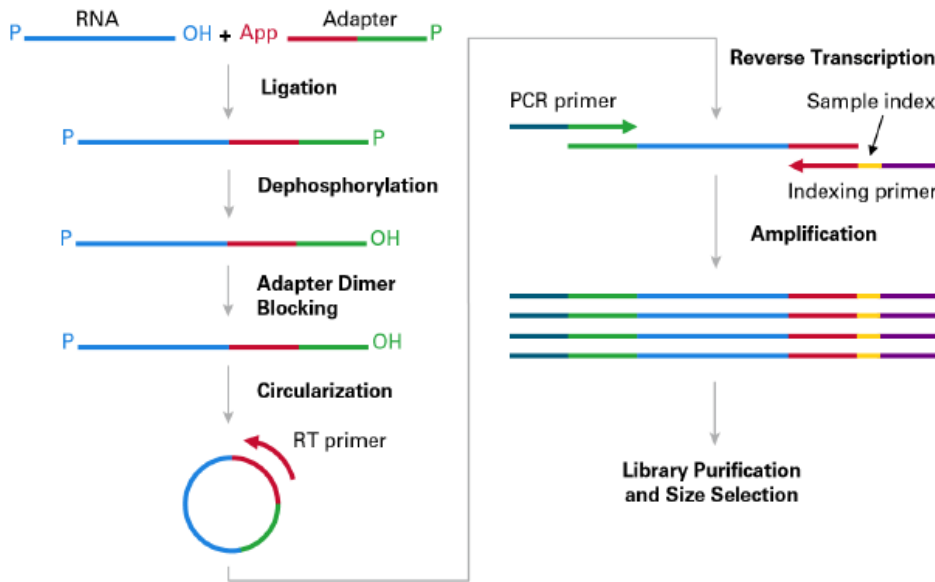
P RNA OH + App Adapter P

Ligation

P P

Dephosphorylation

P OH

Adapter Dimer Blocking

P OH

Circularization

RT primer

Reverse Transcription

PCR primer

Sample index

Indexing primer

Amplification

Library Purification and Size Selection